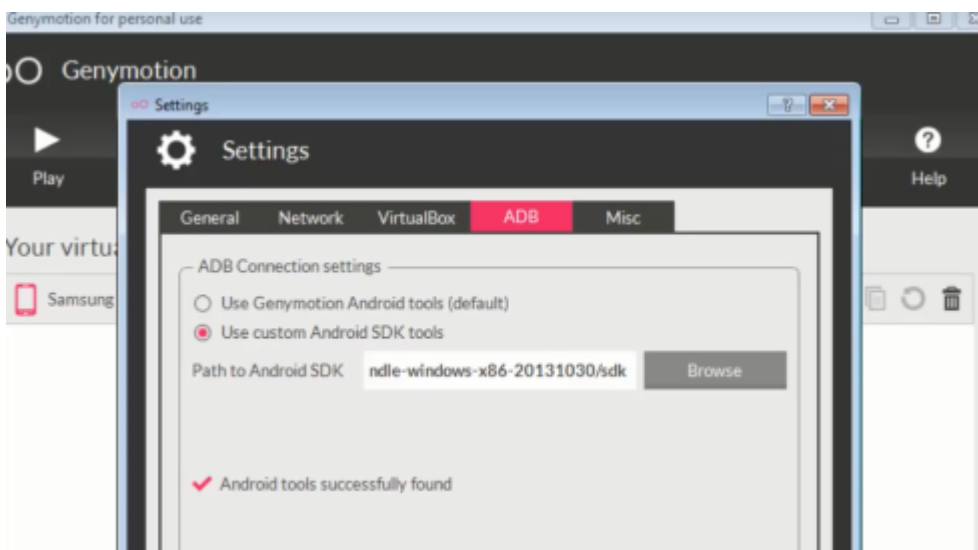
Genymotion for personal use

oO Genymotion

Play

Help

Your virtu

Samsung

oO Settings

Settings

General Network VirtualBox ADB Misc

ADB Connection settings

Use Genymotion Android tools (default)

Use custom Android SDK tools

Path to Android SDK ndle-windows-x86-20131030/sdk Browse

Android tools successfully found